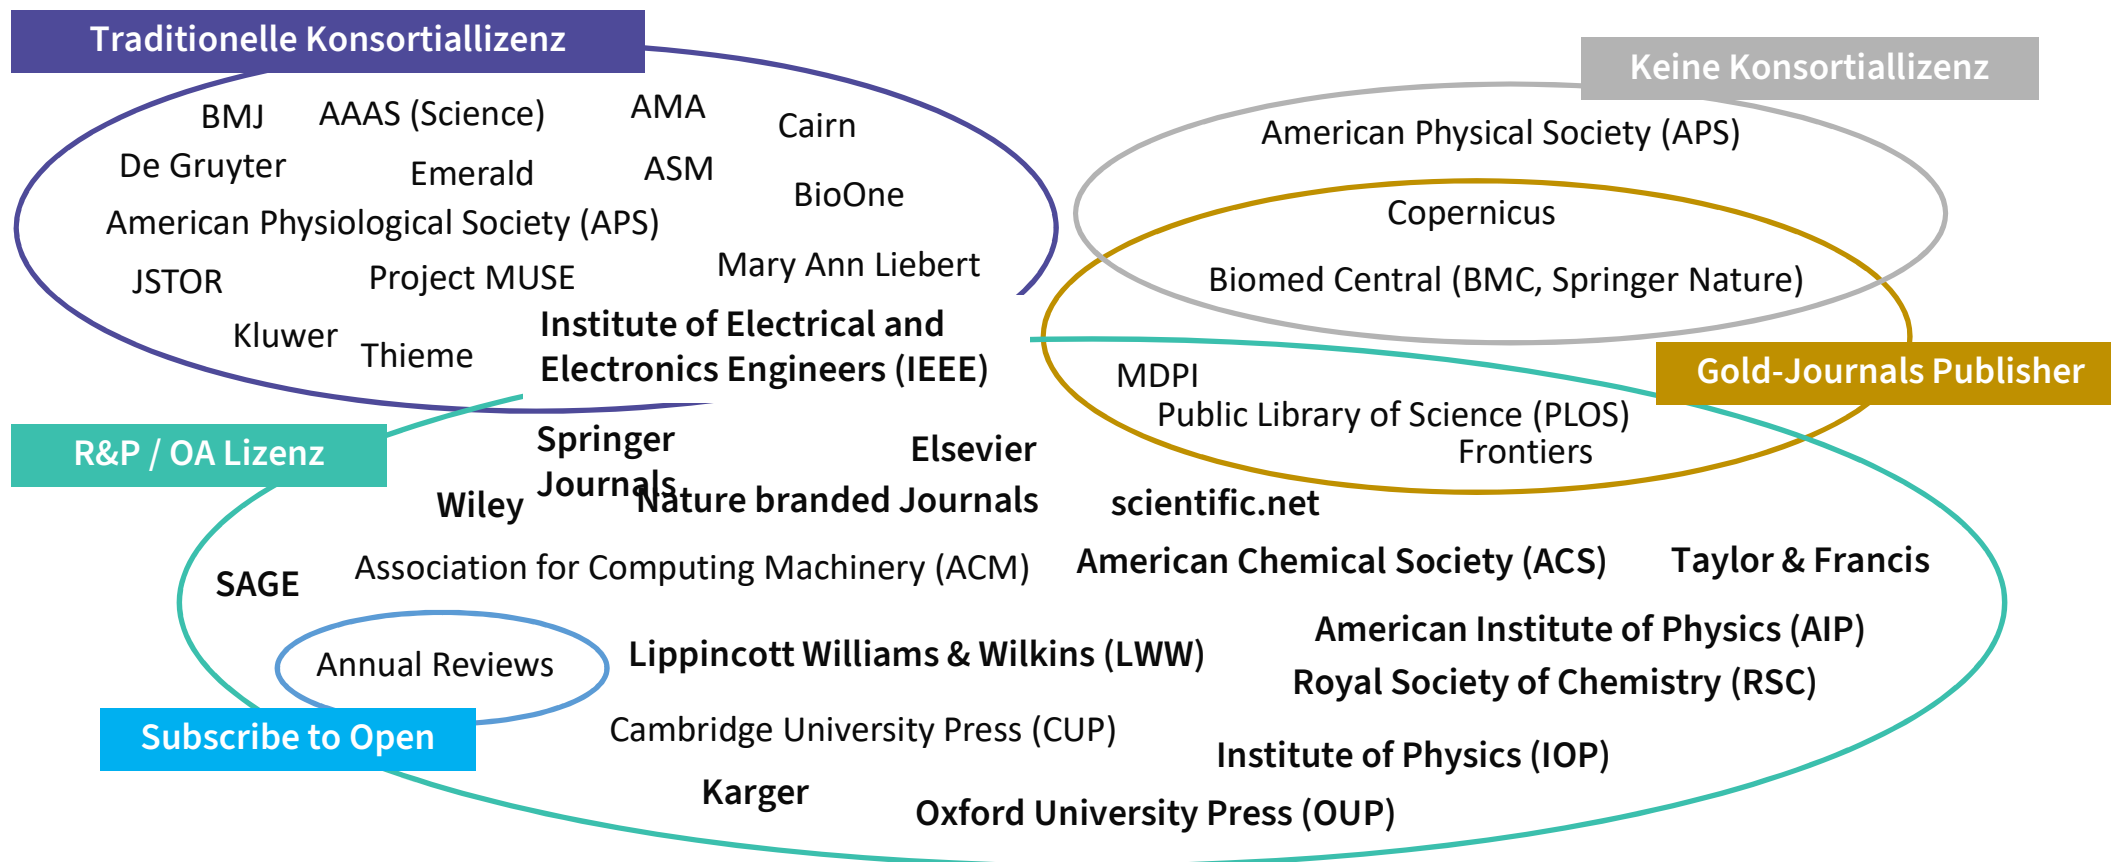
Traditionelle Konsortiallizenz

BMJ AAAS (Science) AMA Cairn

De Gruyter Emerald ASM BioOne

American Physiological Society (APS)

JSTOR Project MUSE Mary Ann Liebert

Kluwer Thieme Institute of Electrical and Electronics Engineers (IEEE)

Keine Konsortiallizenz

American Physical Society (APS)

Copernicus

Biomed Central (BMC, Springer Nature)

Gold-Journals Publisher

MDPI

Public Library of Science (PLOS)

Frontiers

R&P / OA Lizenz

Springer Journals

Elsevier

Wiley

Nature branded Journals

scientific.net

SAGE

Association for Computing Machinery (ACM)

American Chemical Society (ACS)

Taylor & Francis

American Institute of Physics (AIP)

Annual Reviews

Lippincott Williams & Wilkins (LWW)

Royal Society of Chemistry (RSC)

Subscribe to Open

Cambridge University Press (CUP)

Institute of Physics (IOP)

Karger

Oxford University Press (OUP)